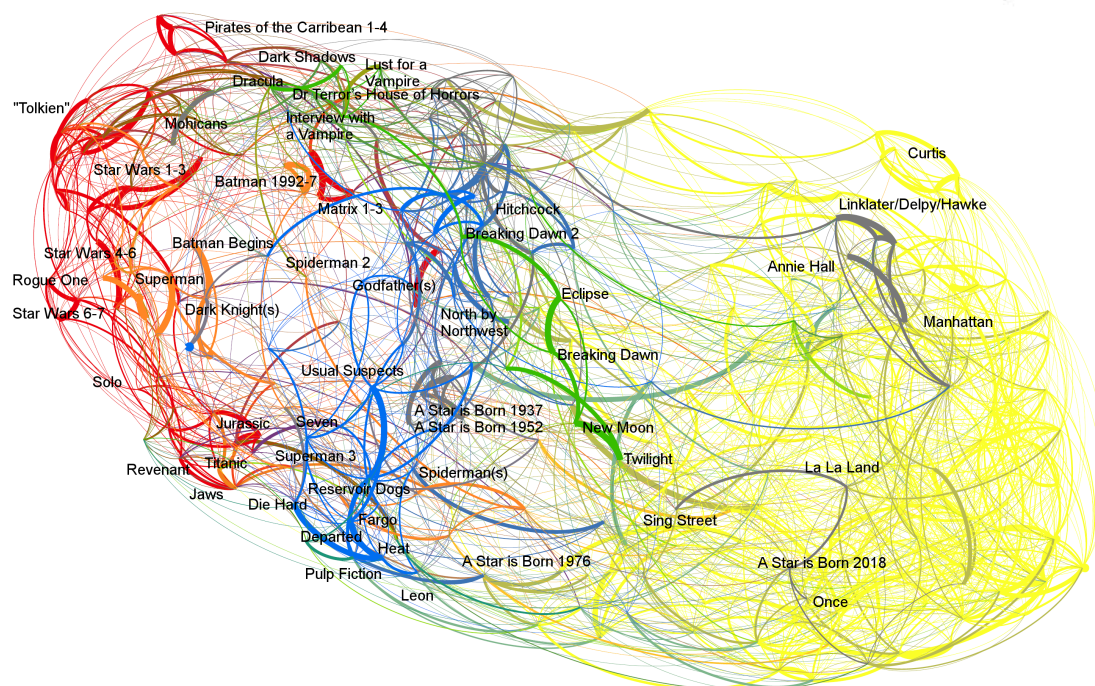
Pirates of the Carribean 1-4
Dark Shadows
Lust for a Vampire
Dracula
Dr Terror's House of Horrors
"Tolkien"
Mohicans
Interview with a Vampire
Curtis
Star Wars 1-3
Batman 1992-7
Matrix 1-3
Hitchcock
Linklater/Delpy/Hawke
Breaking Dawn 2
Batman Begins
Star Wars 4-6
Spiderman 2
Annie Hall
Superman
Rogue One
Godfather(s)
Eclipse
Star Wars 6-7
Dark Knight(s)
North by Northwest
Manhattan
Breaking Dawn
Solo
Usual Suspects
A Star is Born 1937
Seven
Jurassic
A Star is Born 1952
New Moon
Titanic
Twilight
Revenant
Superman 3
Jaws
Spiderman(s)
La La Land
Reservoir Dogs
Die Hard
Fargo
Sing Street
Departed
Heat
A Star is Born 1976
A Star is Born 2018
Pulp Fiction
Once
Leon